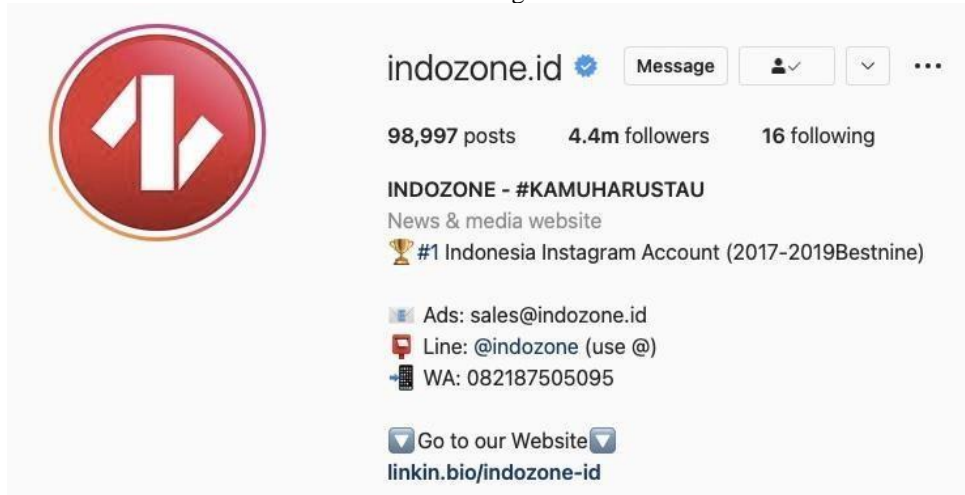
indozone.id

Message

98,997 posts 4.4m followers 16 following

INDOZONE - #KAMUHARUSTAU
News & media website
🏆#1 Indonesia Instagram Account (2017-2019Bestnine)

📧 Ads: sales@indozone.id
📮 Line: @indozone (use @)
📲 WA: 082187505095

🔽Go to our Website🔽
linkin.bio/indozone-id